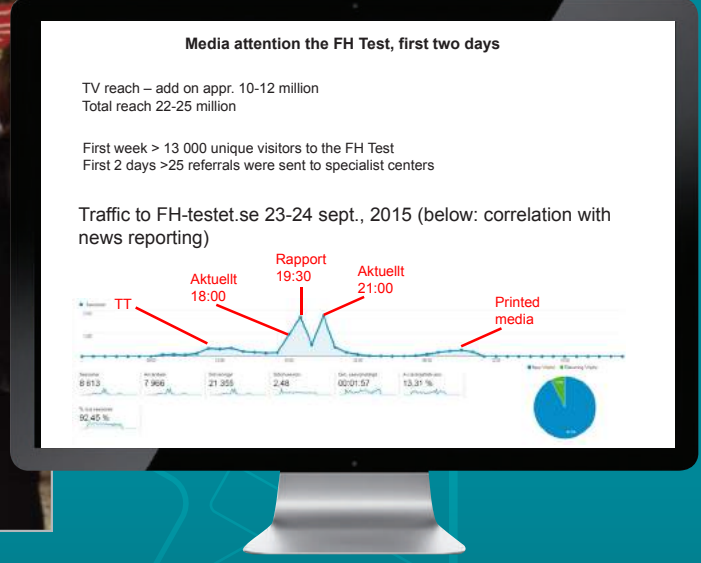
Media attention the FH Test, first two days

TV reach – add on appr. 10-12 million
Total reach 22-25 million

First week > 13 000 unique visitors to the FH Test
First 2 days >25 referrals were sent to specialist centers

Traffic to FH-testet.se 23-24 sept., 2015 (below: correlation with news reporting)

TT

Aktuellt 18:00

Rapport 19:30

Aktuellt 21:00

Printed media

8 613

7 966

21 355

2,48

00:01:57

13,31 %

92,45 %